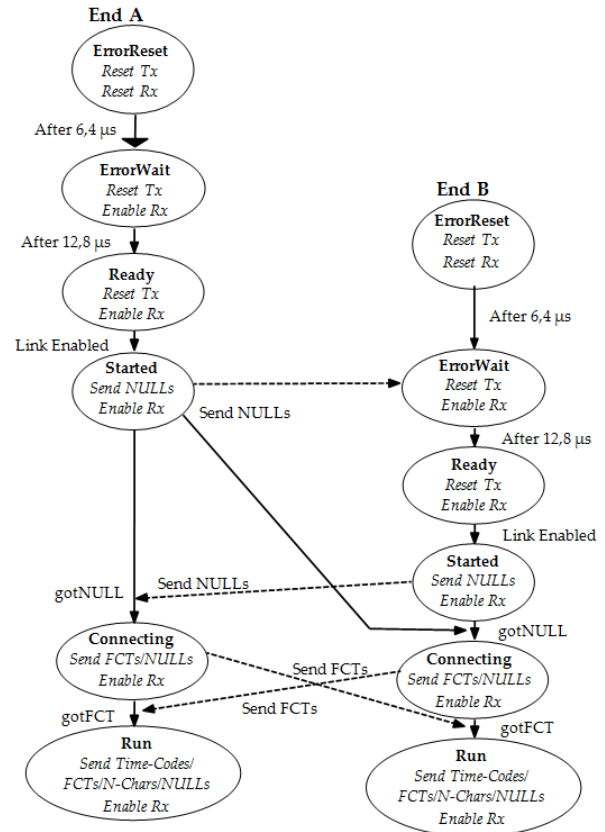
End A

ErrorReset
Reset Tx
Reset Rx

After 6,4 μs

ErrorWait
Reset Tx
Enable Rx

After 12,8 μs

Ready
Reset Tx
Enable Rx

Link Enabled

Started
Send NULLs
Enable Rx

Send NULLs

End B

ErrorReset
Reset Tx
Reset Rx

After 6,4 μs

ErrorWait
Reset Tx
Enable Rx

After 12,8 μs

Ready
Reset Tx
Enable Rx

Link Enabled

Started
Send NULLs
Enable Rx

Send NULLs

gotNULL

gotNULL

Connecting
Send FCTs/NULLs
Enable Rx

Send FCTs

Connecting
Send FCTs/NULLs
Enable Rx

Send FCTs

gotFCT

gotFCT

Run
Send Time-Codes/
FCTs/N-Chars/NULLs
Enable Rx

Run
Send Time-Codes/
FCTs/N-Chars/NULLs
Enable Rx